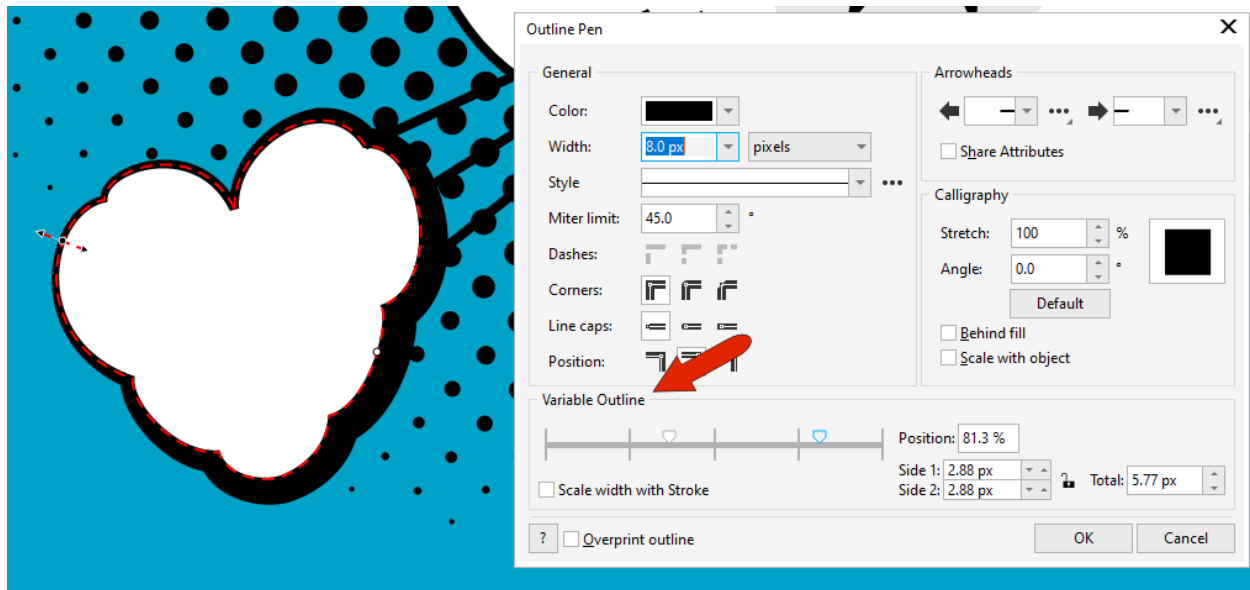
Outline Pen

General

Color:

Width: 8.0 px pixels

Style

Miter limit: 45.0 °

Dashes:

Corners:

Line caps:

Position:

Arrowheads

Share Attributes

Calligraphy

Stretch: 100 %

Angle: 0.0 °

Default

Behind fill

Scale with object

Variable Outline

Position: 81.3 %

Side 1: 2.88 px

Side 2: 2.88 px

Total: 5.77 px

Scale width with Stroke

?

Overprint outline

OK

Cancel